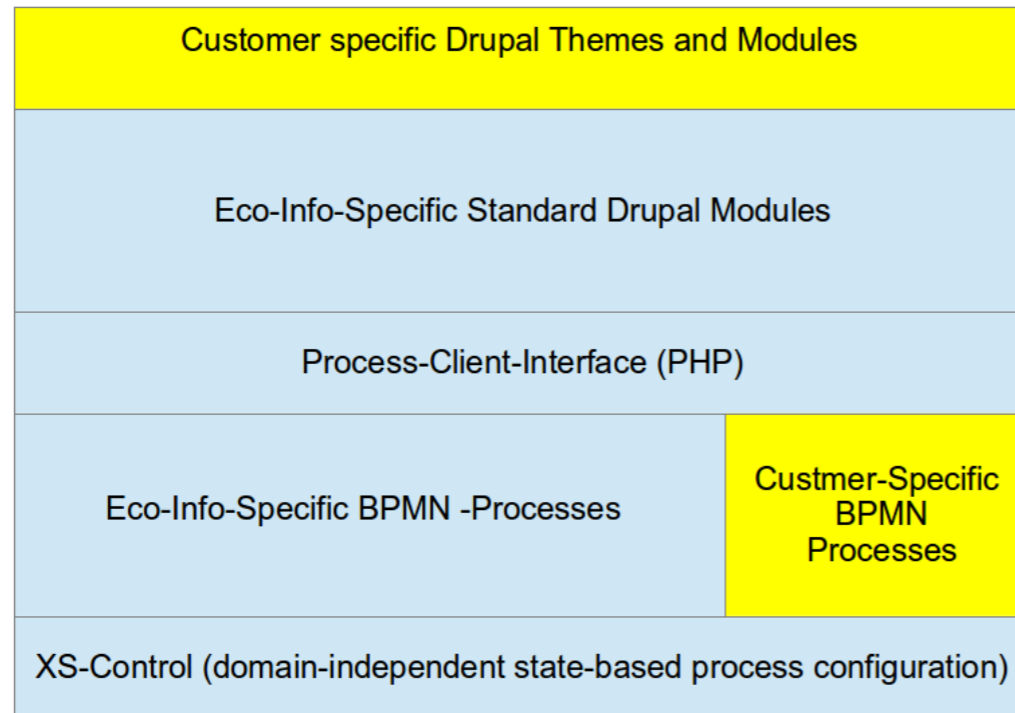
Customer specific Drupal Themes and Modules

Eco-Info-Specific Standard Drupal Modules

Process-Client-Interface (PHP)

Eco-Info-Specific BPMN -Processes

Custmer-Specific BPMN Processes

XS-Control (domain-independent state-based process configuration)